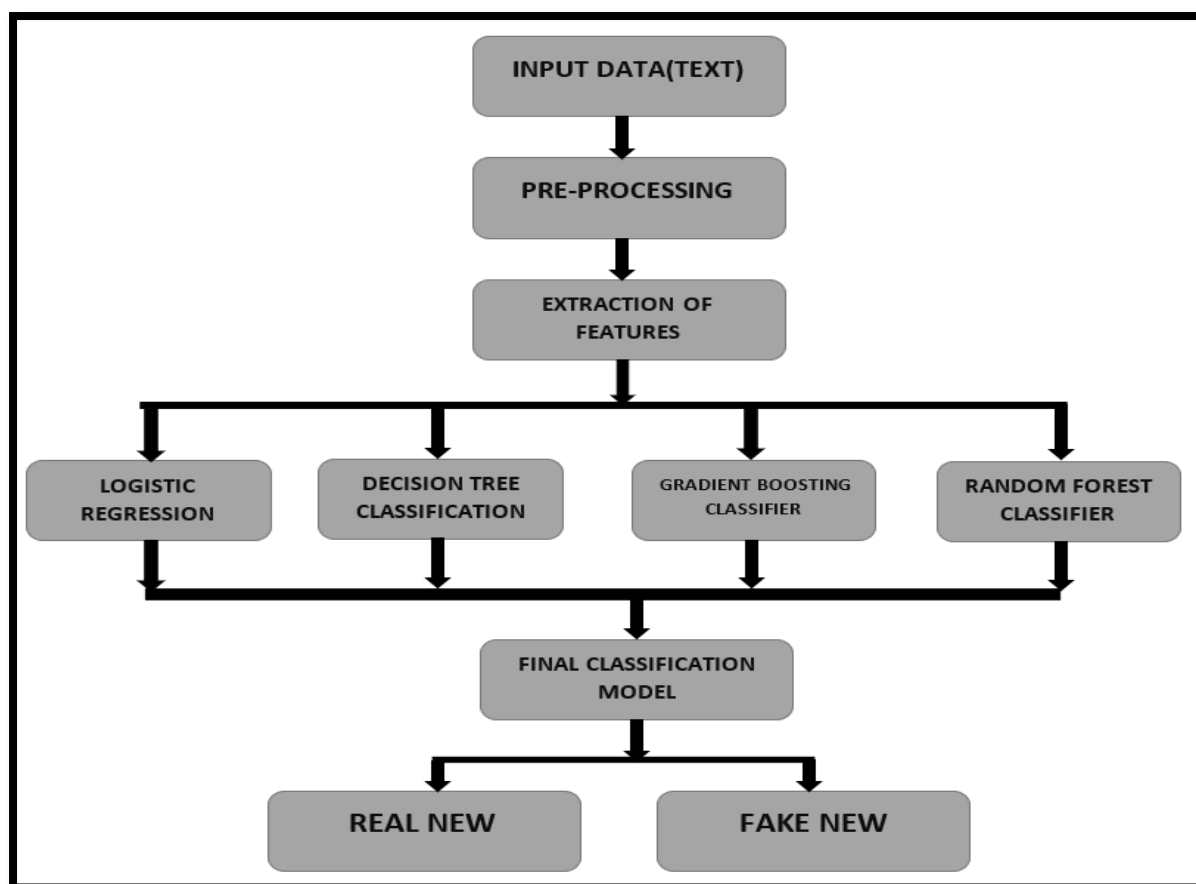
INPUT DATA(TEXT)

PRE-PROCESSING

EXTRACTION OF FEATURES

LOGISTIC REGRESSION

DECISION TREE CLASSIFICATION

GRADIENT BOOSTING CLASSIFIER

RANDOM FOREST CLASSIFIER

FINAL CLASSIFICATION MODEL

REAL NEW

FAKE NEW